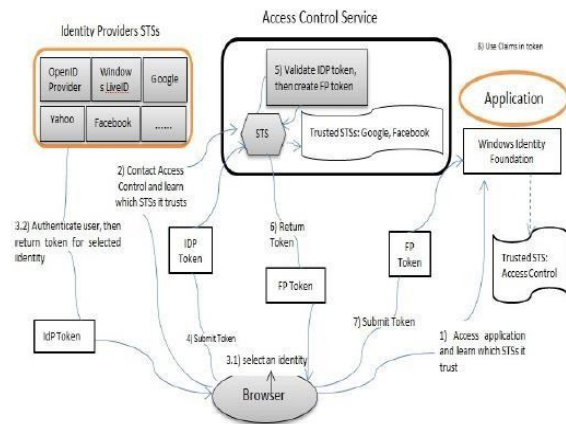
Identity Providers STSs

Access Control Service

OpenID Provider

Window s LiveID

Google

Yahoo

Facebook

......

5) Validate IDP token, then create FP token

8) Use Claims in token

Application

STS

Trusted STSs: Google, Facebook

Windows Identity Foundation

2) Contact Access Control and learn which STSs it trusts

6) Return Token

3.2) Authenticate user, then return token for selected identity

IDP Token

FP Token

FP Token

Trusted STS: Access Control

IdP Token

4) Submit Token

7) Submit Token

1) Access application and learn which STSs it trust

3.1) select an identity

Browser